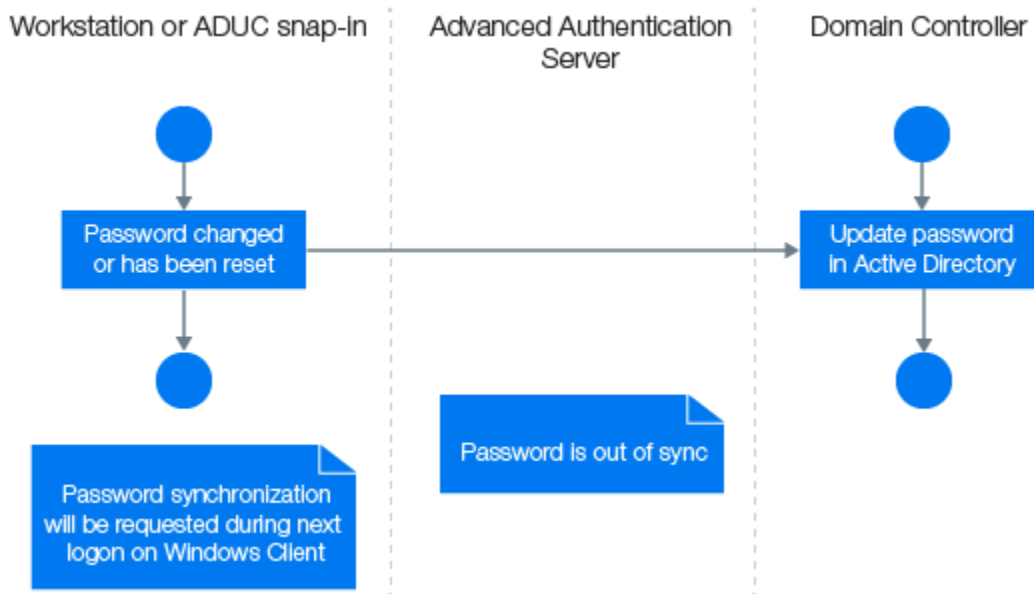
Workstation or ADUC snap-in

Advanced Authentication Server

Domain Controller

Password changed or has been reset

Update password in Active Directory

Password is out of sync

Password synchronization will be requested during next logon on Windows Client